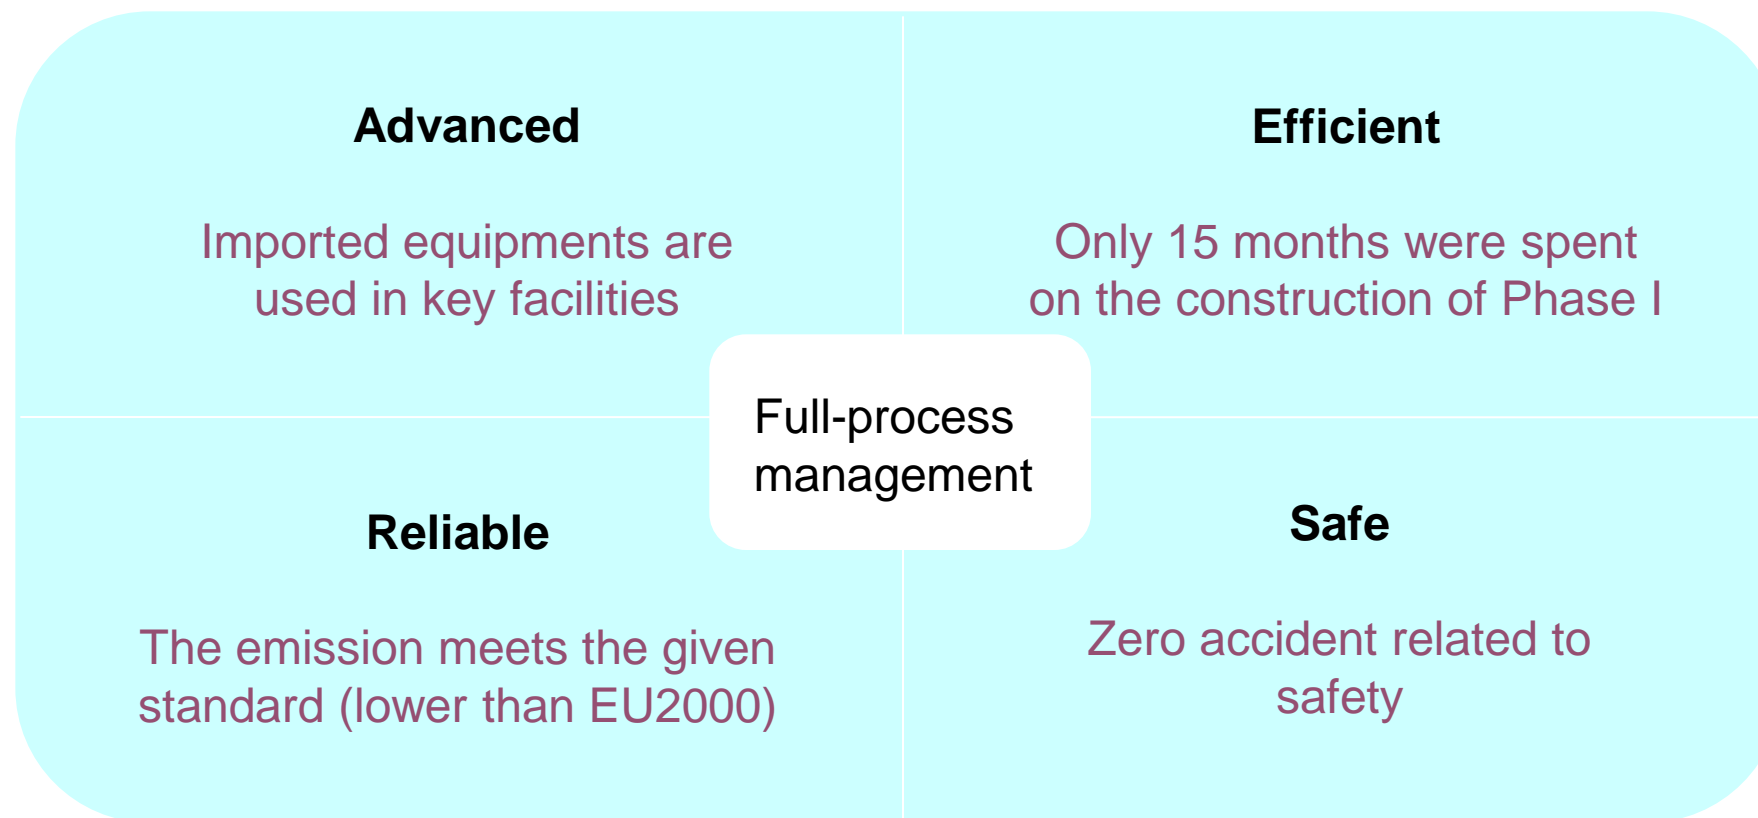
Advanced

Imported equipments are used in key facilities

Efficient

Only 15 months were spent on the construction of Phase I

Full-process management

Reliable

The emission meets the given standard (lower than EU2000)

Safe

Zero accident related to safety